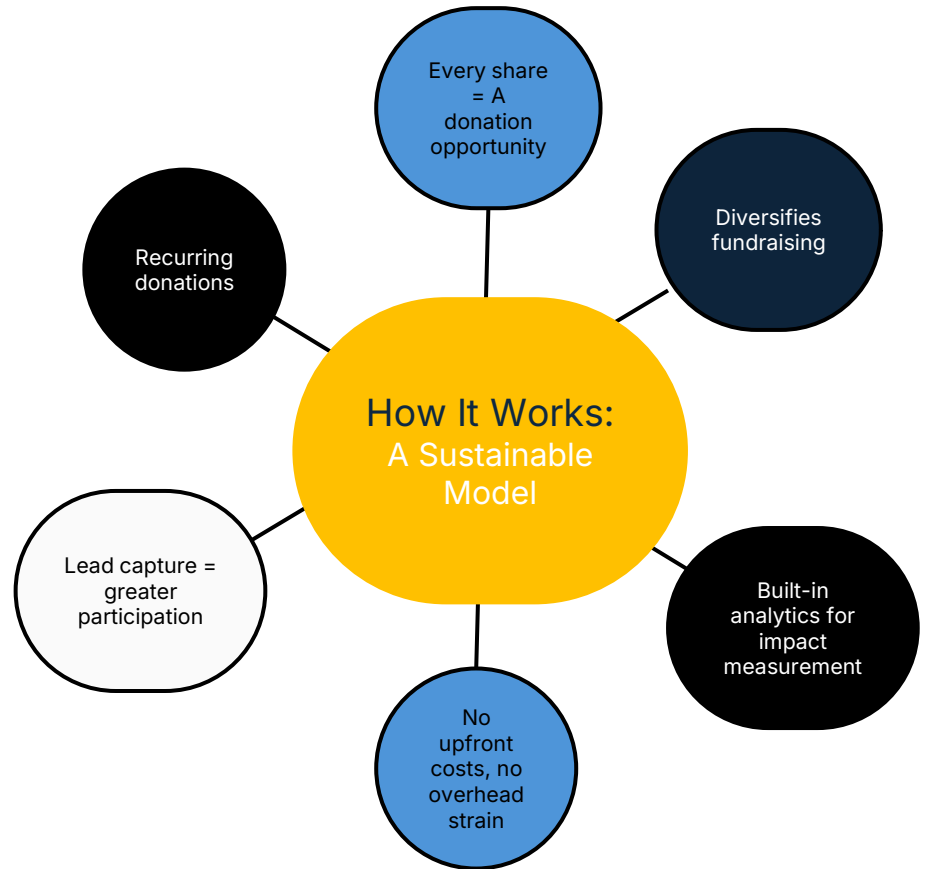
How It Works:
A Sustainable Model

Every share = A donation opportunity

Diversifies fundraising

Built-in analytics for impact measurement

No upfront costs, no overhead strain

Lead capture = greater participation

Recurring donations